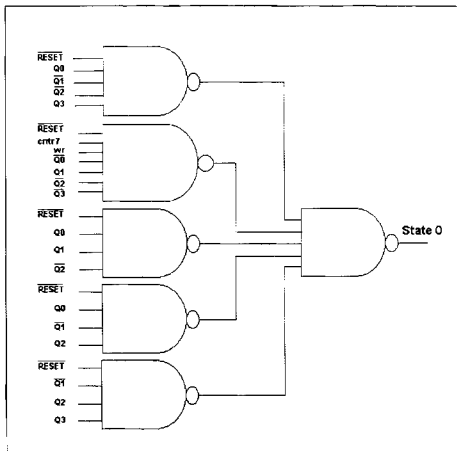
$\overline{RESET}$
Q0
$\overline{Q1}$
$\overline{Q2}$
Q3

$\overline{RESET}$
cntr7
wr
$\overline{Q0}$
Q1
$\overline{Q2}$
$\overline{Q3}$

$\overline{RESET}$
Q0
Q1
$\overline{Q2}$

$\overline{RESET}$
Q0
$\overline{Q1}$
Q2

$\overline{RESET}$
$\overline{Q1}$
Q2
Q3

State 0